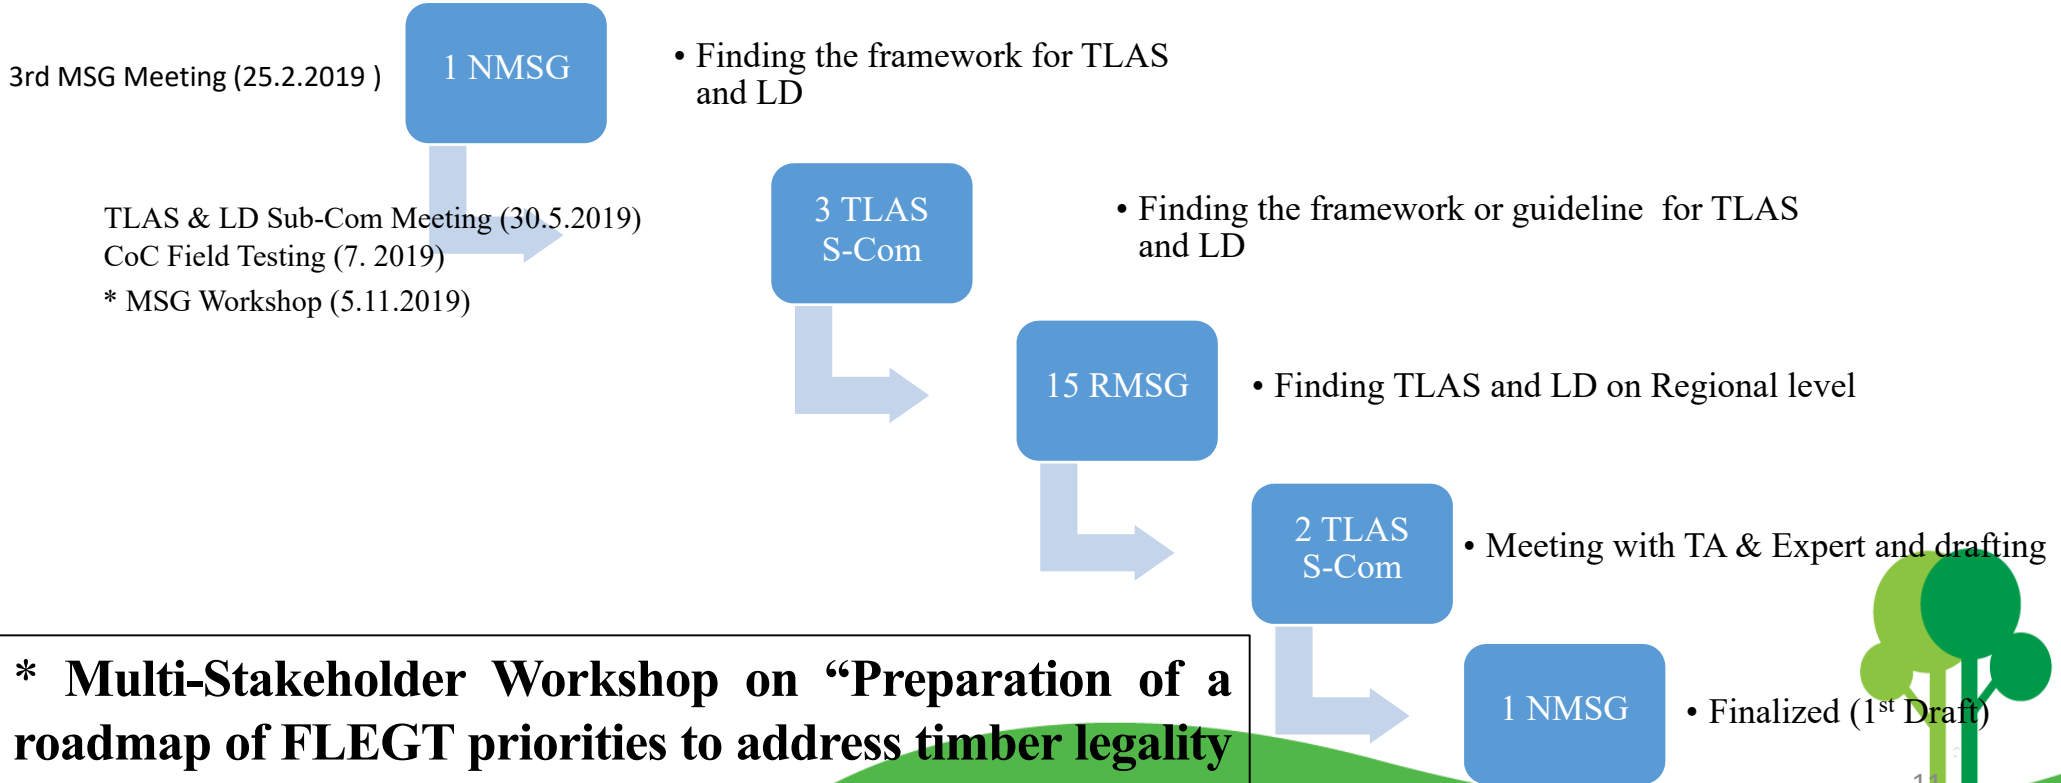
3rd MSG Meeting (25.2.2019 )

1 NMSG

• Finding the framework for TLAS and LD

TLAS & LD Sub-Com Meeting (30.5.2019)
CoC Field Testing (7. 2019)
* MSG Workshop (5.11.2019)

3 TLAS S-Com

• Finding the framework or guideline for TLAS and LD

15 RMSG

• Finding TLAS and LD on Regional level

2 TLAS S-Com

• Meeting with TA & Expert and drafting

1 NMSG

• Finalized (1$^{st}$ Draft)

* Multi-Stakeholder Workshop on "Preparation of a roadmap of FLEGT priorities to address timber legality